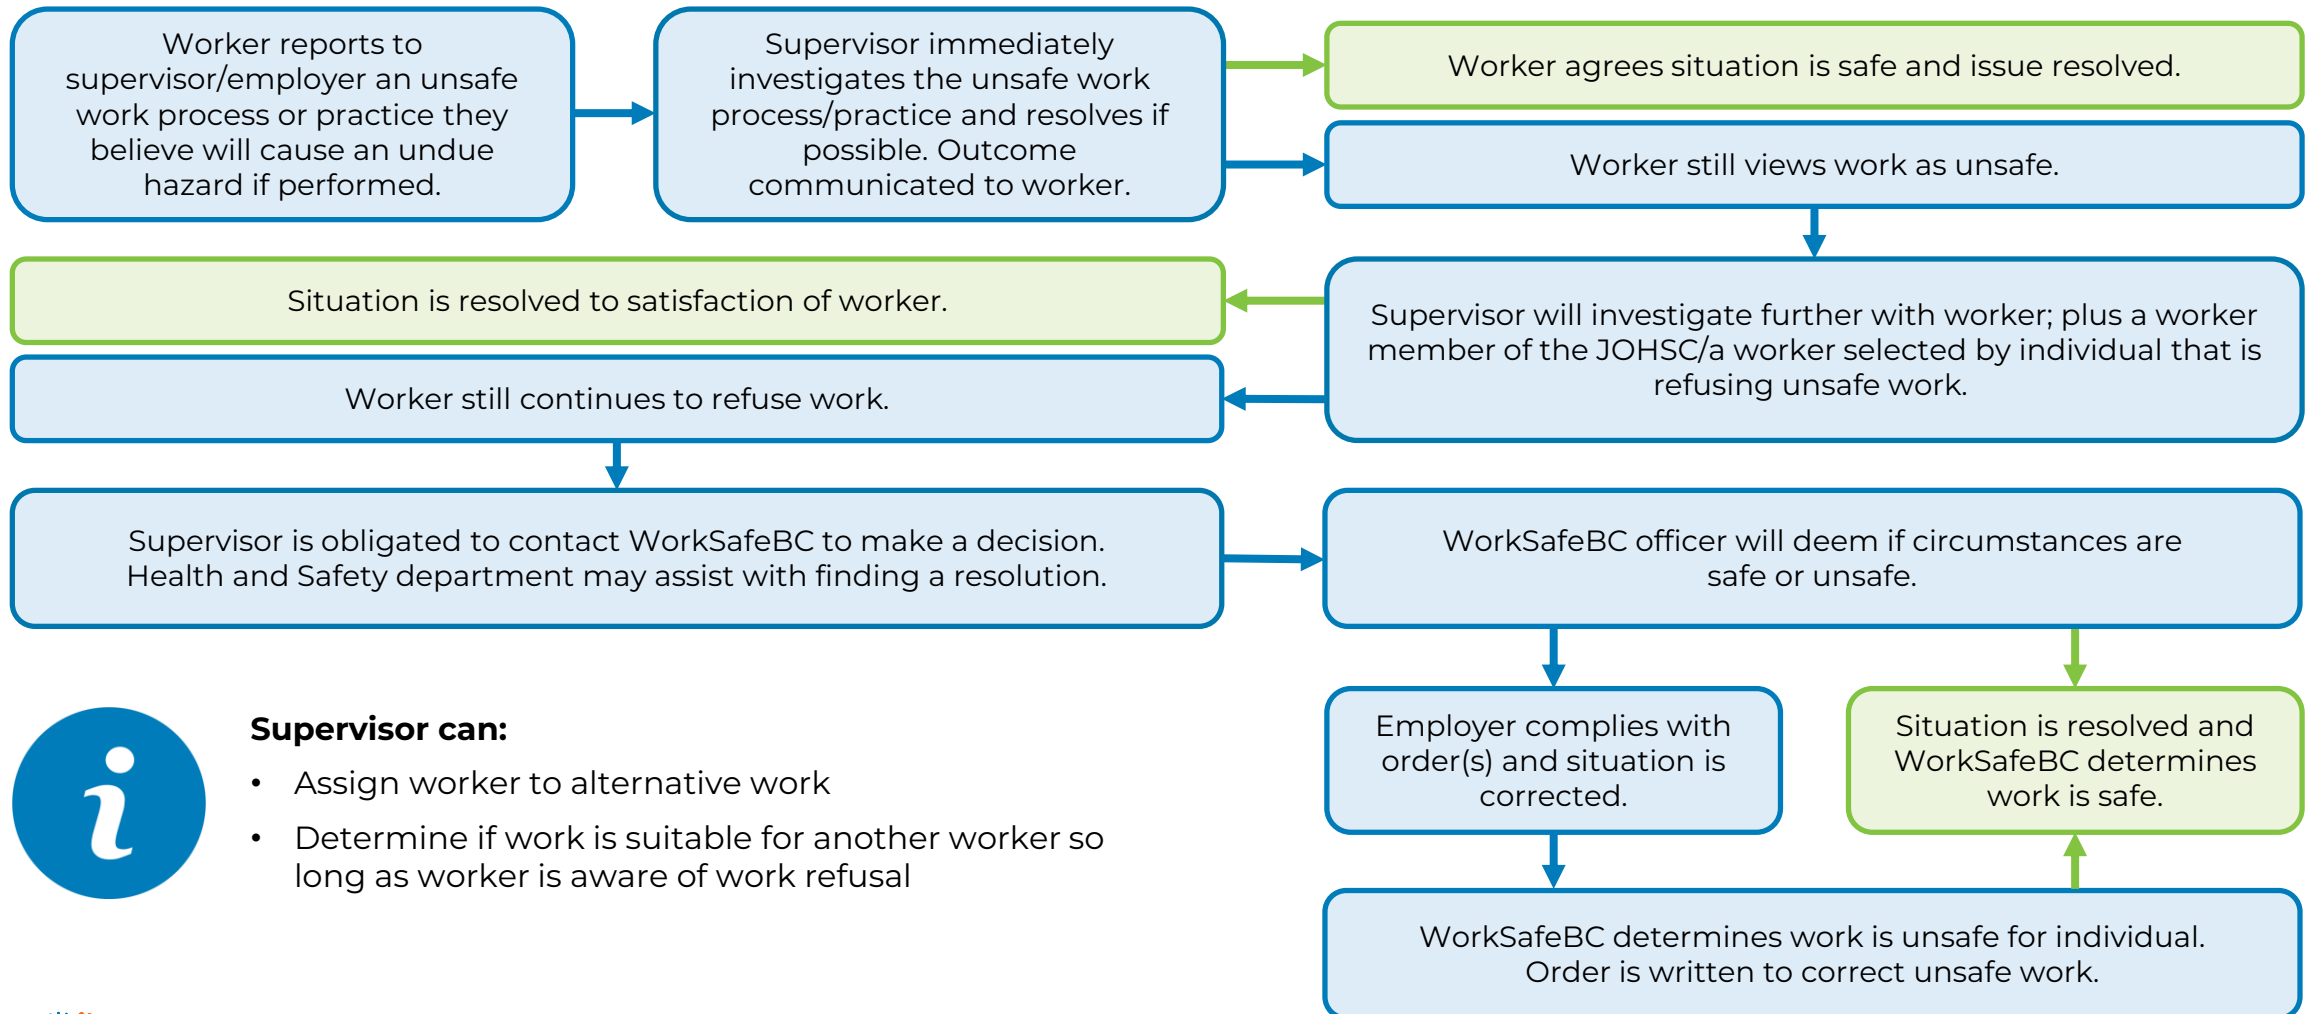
Worker reports to supervisor/employer an unsafe work process or practice they believe will cause an undue hazard if performed.

Supervisor immediately investigates the unsafe work process/practice and resolves if possible. Outcome communicated to worker.

Worker agrees situation is safe and issue resolved.

Worker still views work as unsafe.

Situation is resolved to satisfaction of worker.

Supervisor will investigate further with worker; plus a worker member of the JOHSC/a worker selected by individual that is refusing unsafe work.

Worker still continues to refuse work.

Supervisor is obligated to contact WorkSafeBC to make a decision. Health and Safety department may assist with finding a resolution.

WorkSafeBC officer will deem if circumstances are safe or unsafe.

Supervisor can:
• Assign worker to alternative work
• Determine if work is suitable for another worker so long as worker is aware of work refusal

Employer complies with order(s) and situation is corrected.

Situation is resolved and WorkSafeBC determines work is safe.

WorkSafeBC determines work is unsafe for individual. Order is written to correct unsafe work.